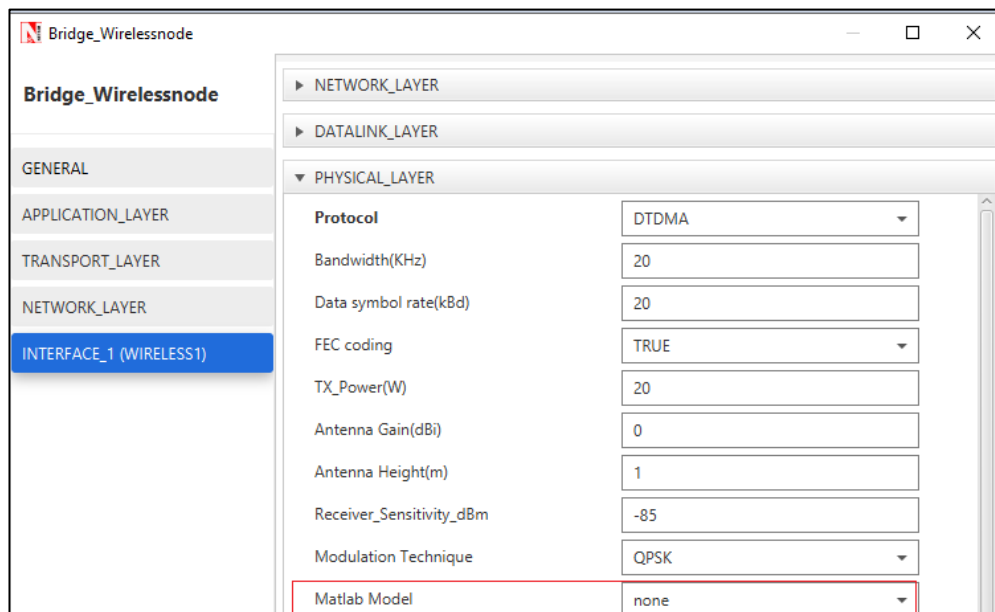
Bridge_Wirelessnode

Bridge_Wirelessnode

GENERAL
APPLICATION_LAYER
TRANSPORT_LAYER
NETWORK_LAYER
INTERFACE_1 (WIRELESS1)

NETWORK_LAYER
DATALINK_LAYER
PHYSICAL_LAYER

| | |
|---|---|
| Protocol | DTDMA |
| Bandwidth(KHz) | 20 |
| Data symbol rate(kBd) | 20 |
| FEC coding | TRUE |
| TX_Power(W) | 20 |
| Antenna Gain(dBi) | 0 |
| Antenna Height(m) | 1 |
| Receiver_Sensitivity_dBm | -85 |
| Modulation Technique | QPSK |
| Matlab Model | none |